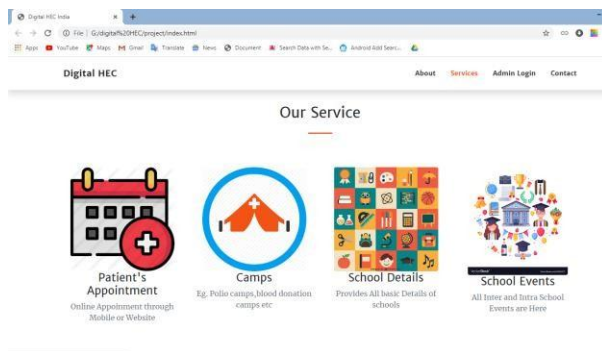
Digital HEC India

File | G:/digital%20HEC/project/index.html

Apps YouTube Maps Gmail Translate News Document Search Data with Se... Android Add Searc...

Digital HEC

About Services Admin Login Contact

Our Service

Patient's Appointment

Online Appoinment through Mobile or Website

Camps

Eg. Polio camps,blood donation camps etc

School Details

Provides All basic Details of schools

School Events

All Inter and Intra School Events are Here